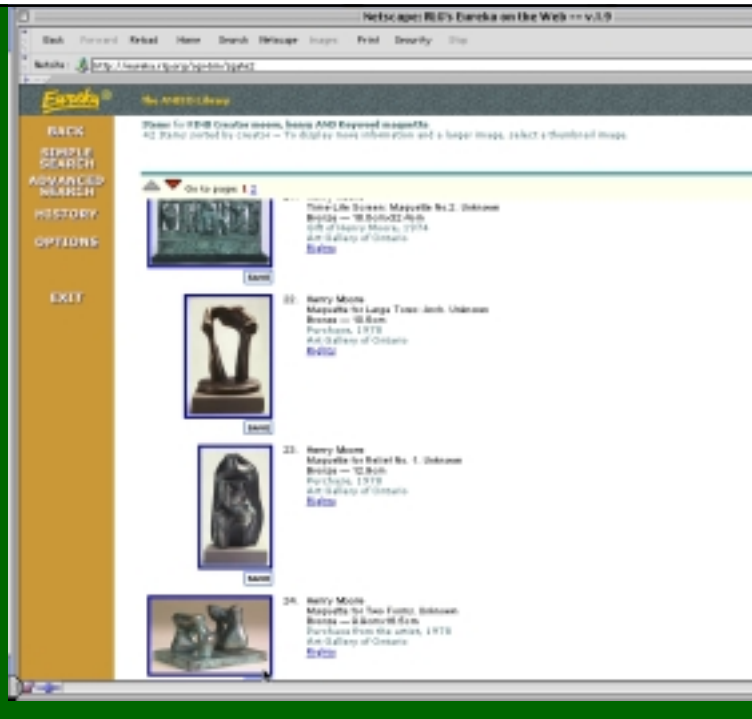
Netscape: RLG's Eureka on the Web -- v.1.9

Back Forward Reload Home Search Netscape Images Print Security Stop

Netsite: http://eureka.rlg.org/cgi-bin/zgate2

Eureka®

The AMICO Library

BACK

SIMPLE SEARCH

ADVANCED SEARCH

HISTORY

OPTIONS

EXIT

Items for KEYB Creator moore, henry AND Keyword maquette
42 items sorted by creator -- To display more information and a larger image, select a thumbnail image.

Go to page: 1 2

Henry Moore
Time-Life Screen: Maquette No.2. Unknown
Bronze -- 18.8cmx32.4cm
Gift of Henry Moore, 1974
Art Gallery of Ontario
Rights

Save

22. Henry Moore
Maquette for Large Torso: Arch. Unknown
Bronze -- 18.8cm
Purchase, 1978
Art Gallery of Ontario
Rights

Save

23. Henry Moore
Maquette for Relief No. 1. Unknown
Bronze -- 12.8cm
Purchase, 1978
Art Gallery of Ontario
Rights

Save

24. Henry Moore
Maquette for Two Forms. Unknown
Bronze -- 8.6cmx16.5cm
Purchase from the artist, 1978
Art Gallery of Ontario
Rights